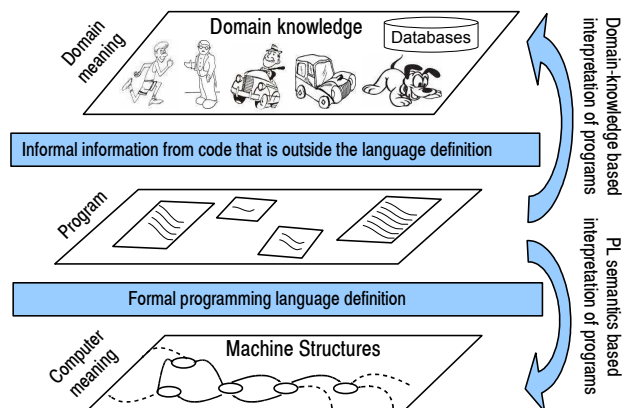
Domain meaning

Domain knowledge

Databases

Informal information from code that is outside the language definition

Program

Formal programming language definition

Computer meaning

Machine Structures

Domain-knowledge based interpretation of programs

PL semantics based interpretation of programs